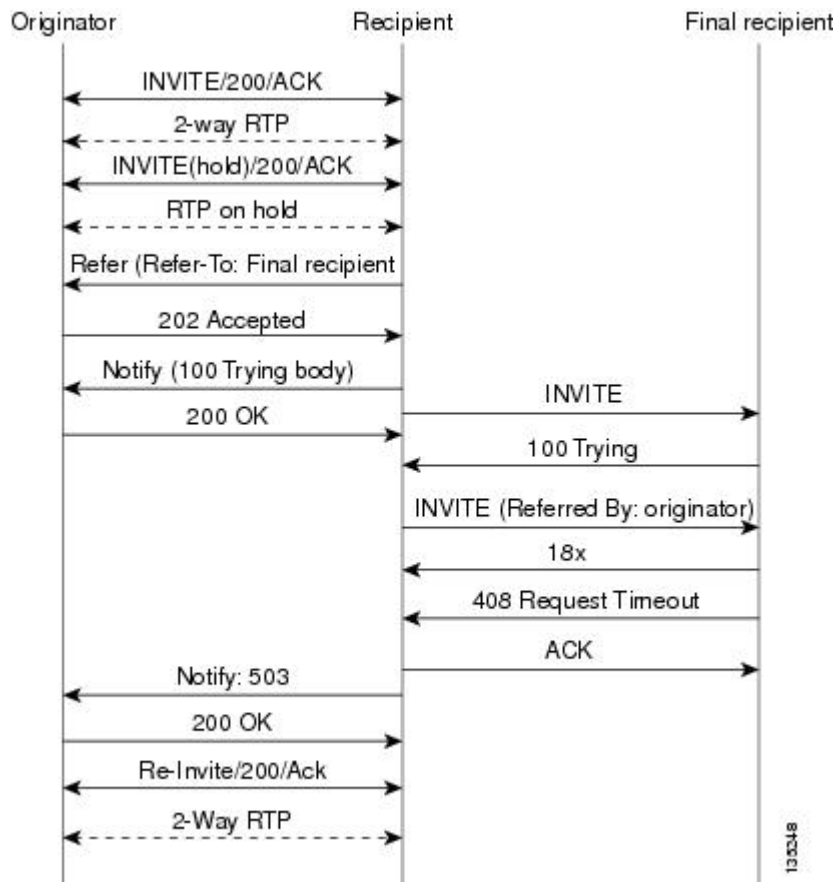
Originator

Recipient

Final recipient

INVITE/200/ACK

2-way RTP

INVITE(hold)/200/ACK

RTP on hold

Refer (Refer-To: Final recipient

202 Accepted

Notify (100 Trying body)

INVITE

200 OK

100 Trying

INVITE (Referred By: originator)

18x

408 Request Timeout

ACK

Notify: 503

200 OK

Re-Invite/200/Ack

2-Way RTP

135348